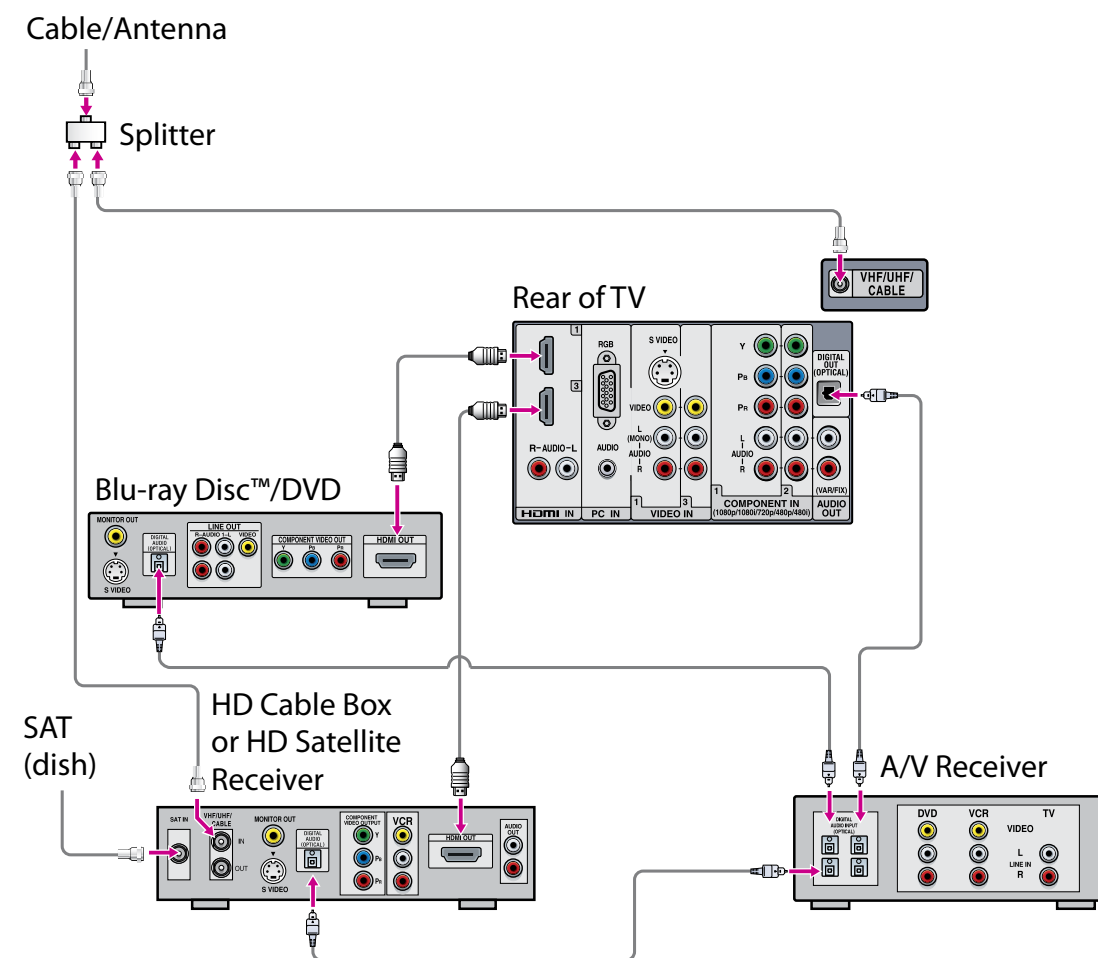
Cable/Antenna

Splitter

VHF/UHF/ CABLE

Rear of TV

1
3
HDMI IN
RGB
PC IN
AUDIO
R–AUDIO–L
S VIDEO
VIDEO
L (MONO) AUDIO R
1
3
VIDEO IN
Y
PB
PR
L AUDIO R
1
2
COMPONENT IN (1080p/1080i/720p/480p/480i)
DIGITAL OUT (OPTICAL)
(VAR/FIX)
AUDIO OUT

Blu-ray Disc™/DVD

MONITOR OUT
S VIDEO
DIGITAL AUDIO (OPTICAL)
LINE OUT
R–AUDIO 1–L
VIDEO
COMPONENT VIDEO OUT
Y
PB
PR
HDMI OUT

HD Cable Box or HD Satellite Receiver

SAT (dish)

SAT IN
VHF/UHF/ CABLE
IN
OUT
MONITOR OUT
S VIDEO
DIGITAL AUDIO (OPTICAL)
COMPONENT VIDEO OUTPUT
Y
PB
PR
VCR
HDMI OUT
AUDIO OUT

A/V Receiver

DIGITAL AUDIO INPUT (OPTICAL)
DVD
VCR
TV
VIDEO
L
LINE IN
R